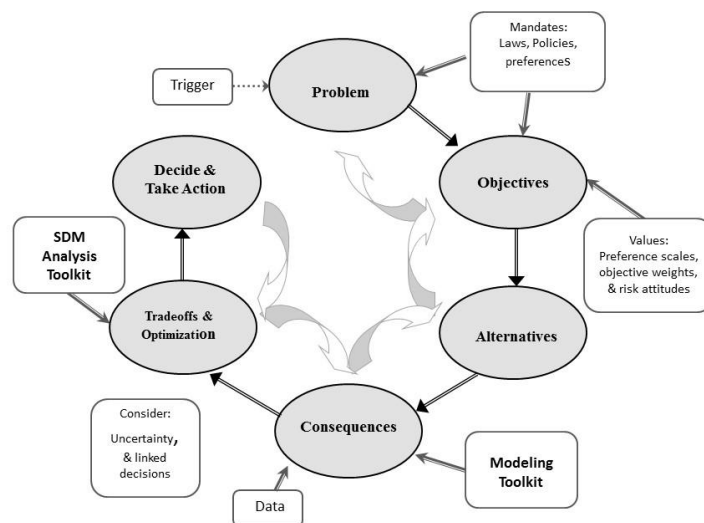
Mandates:
Laws, Policies, preferenceS

Trigger

Problem

Objectives

Values:
Preference scales, objective weights, & risk attitudes

Alternatives

Consequences

Modeling Toolkit

Data

Consider:
Uncertainty, & linked decisions

Tradeoffs & Optimization

SDM Analysis Toolkit

Decide & Take Action